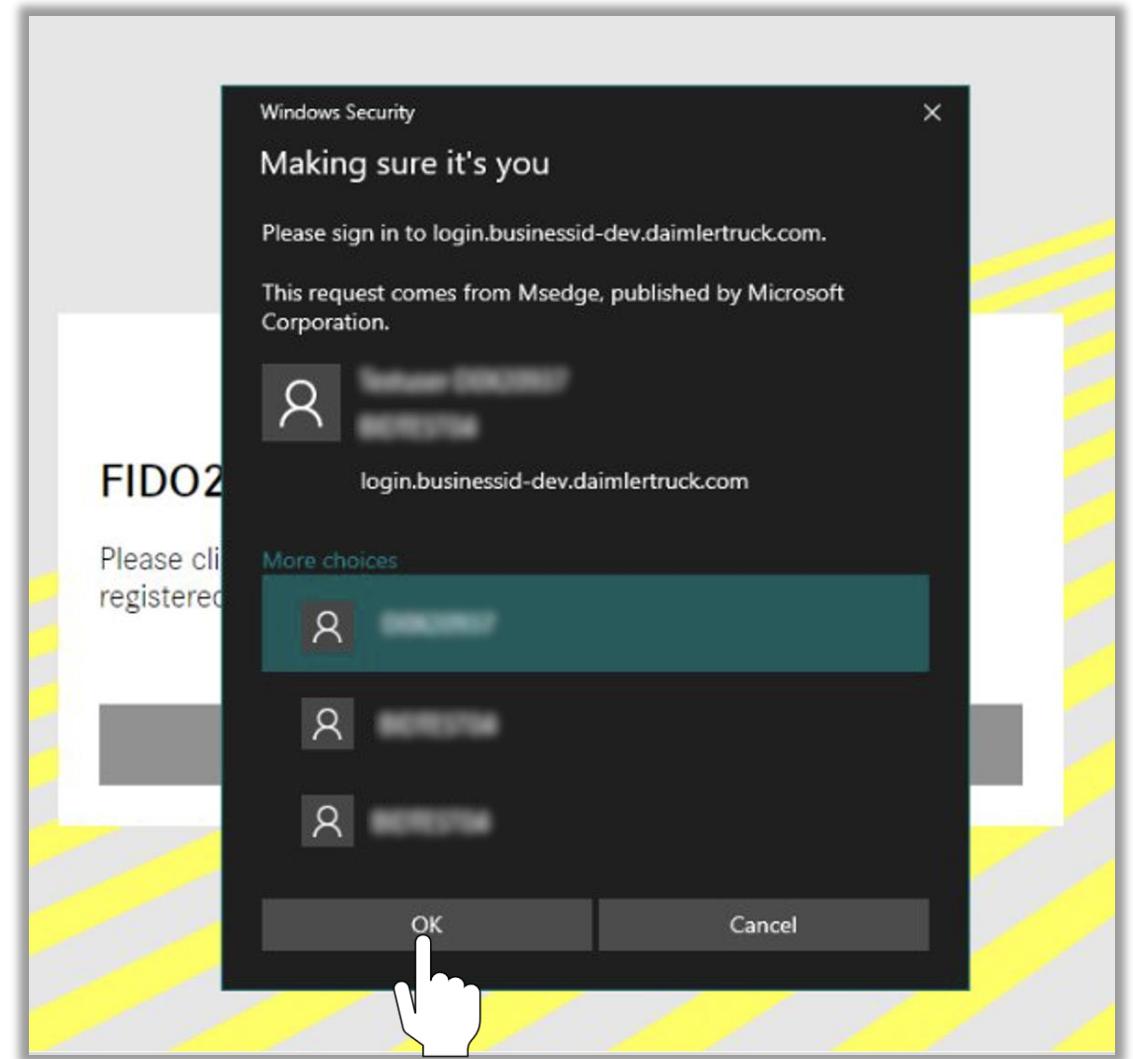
FIDO2

Please cli
registered

Windows Security

×

Making sure it's you

Please sign in to login.businessid-dev.daimlertruck.com.

This request comes from Msedge, published by Microsoft Corporation.

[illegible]
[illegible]

login.businessid-dev.daimlertruck.com

More choices

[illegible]

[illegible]

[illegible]

OK

Cancel